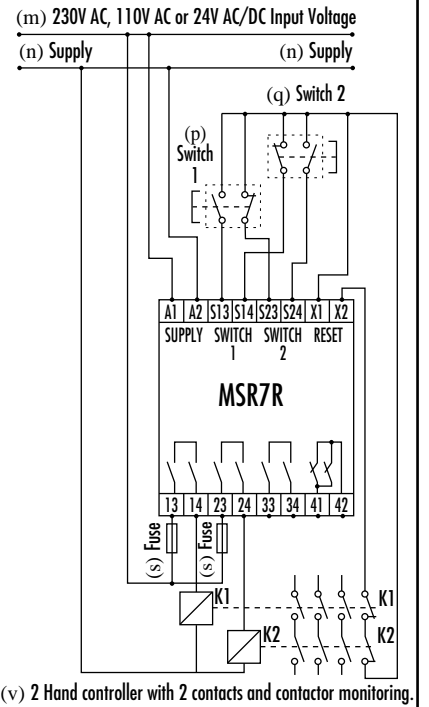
(m) 230V AC, 110V AC or 24V AC/DC Input Voltage

(n) Supply

(n) Supply

(q) Switch 2

(p) Switch 1

| A1 | A2 | S13 | S14 | S23 | S24 | X1 | X2 |
|---|---|---|---|---|---|---|---|

SUPPLY SWITCH 1 SWITCH 2 RESET

MSR7R

| 13 | 14 | 23 | 24 | 33 | 34 | 41 | 42 |
|---|---|---|---|---|---|---|---|

(s) Fuse

(s) Fuse

K1

K2

K1

K2

(v) 2 Hand controller with 2 contacts and contactor monitoring.